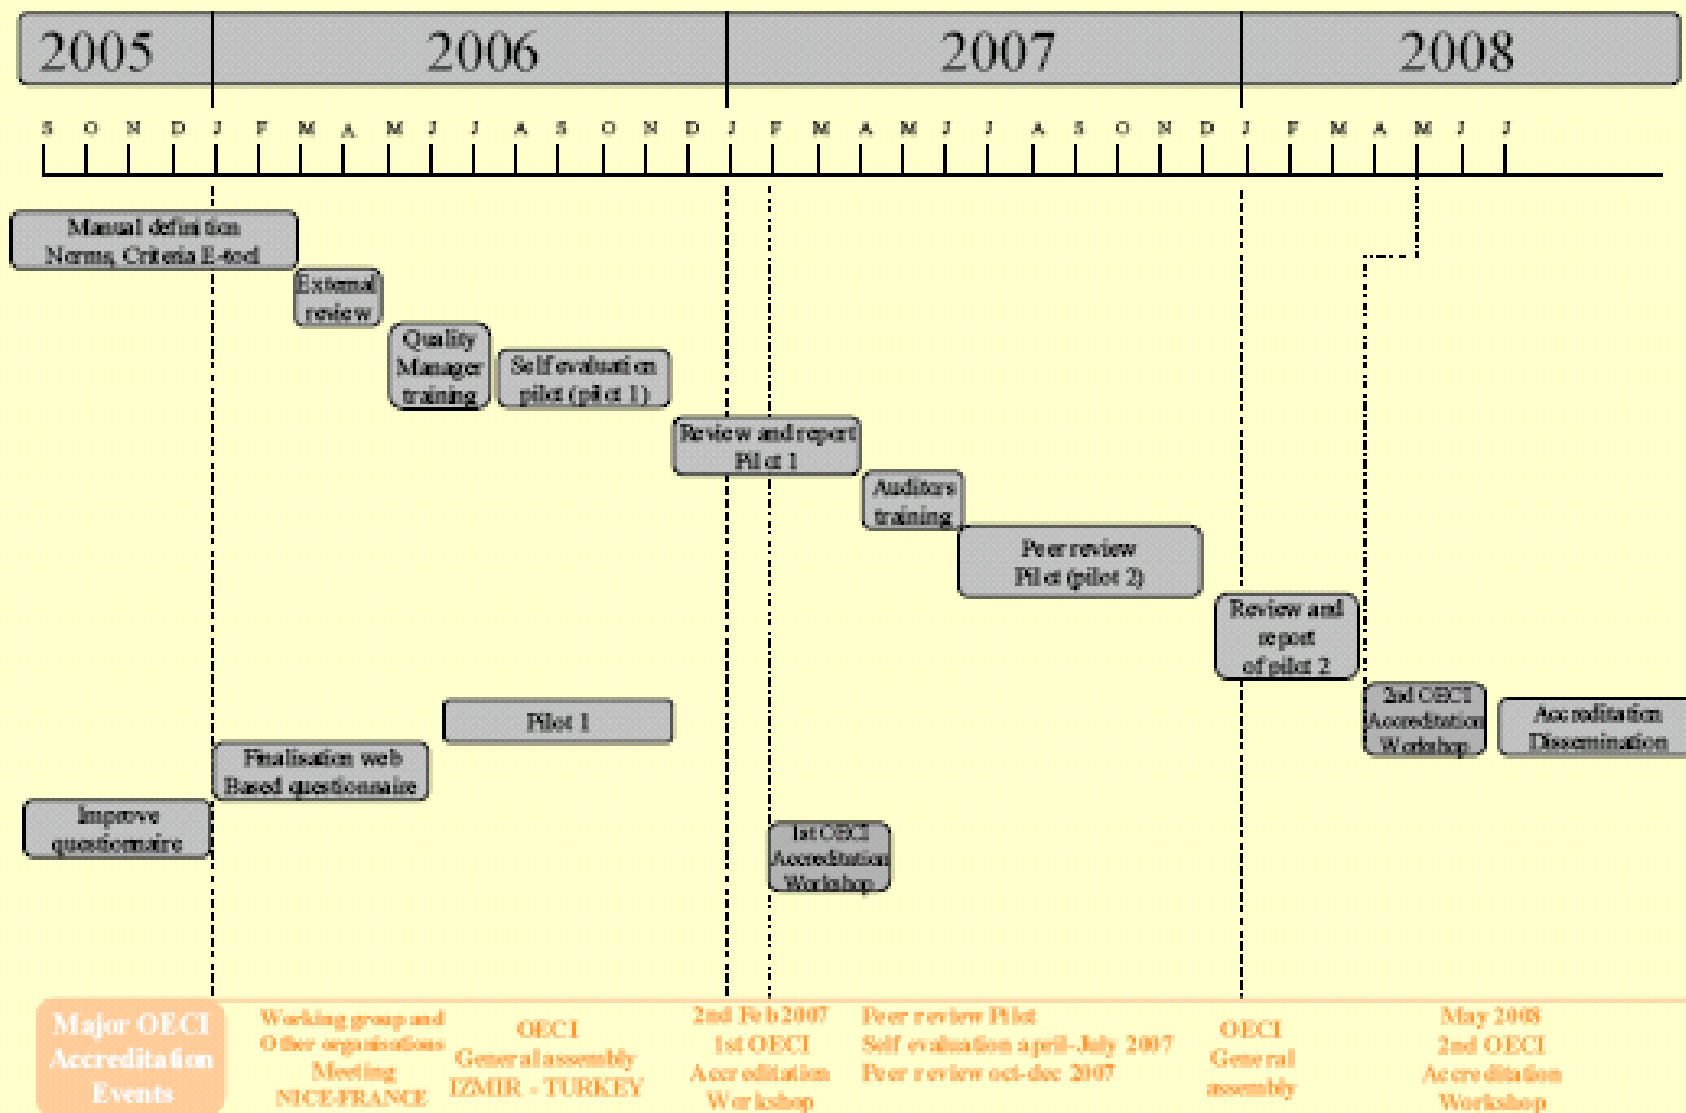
2005 2006 2007 2008

S O N D J F M A M J J A S O N D J F M A M J J A S O N D J F M A M J J

Manual definition Norms, Criteria E-tool

External review

Quality Manager training

Self evaluation pilot (pilot 1)

Review and report Pilot 1

Auditors training

Peer review Pilot (pilot 2)

Review and report of pilot 2

2nd OECI Accreditation Workshop

Accreditation Dissemination

Pilot 1

Finalisation web Based questionnaire

Improve questionnaire

1st OECI Accreditation Workshop

Major OECI Accreditation Events

Working group and Other organisations Meeting NICE-FRANCE

OECI General assembly IZMIR - TURKEY

2nd Feb 2007 1st OECI Accreditation Workshop

Peer review Pilot Self evaluation april-July 2007 Peer review oct-dec 2007

OECI General assembly

May 2008 2nd OECI Accreditation Workshop